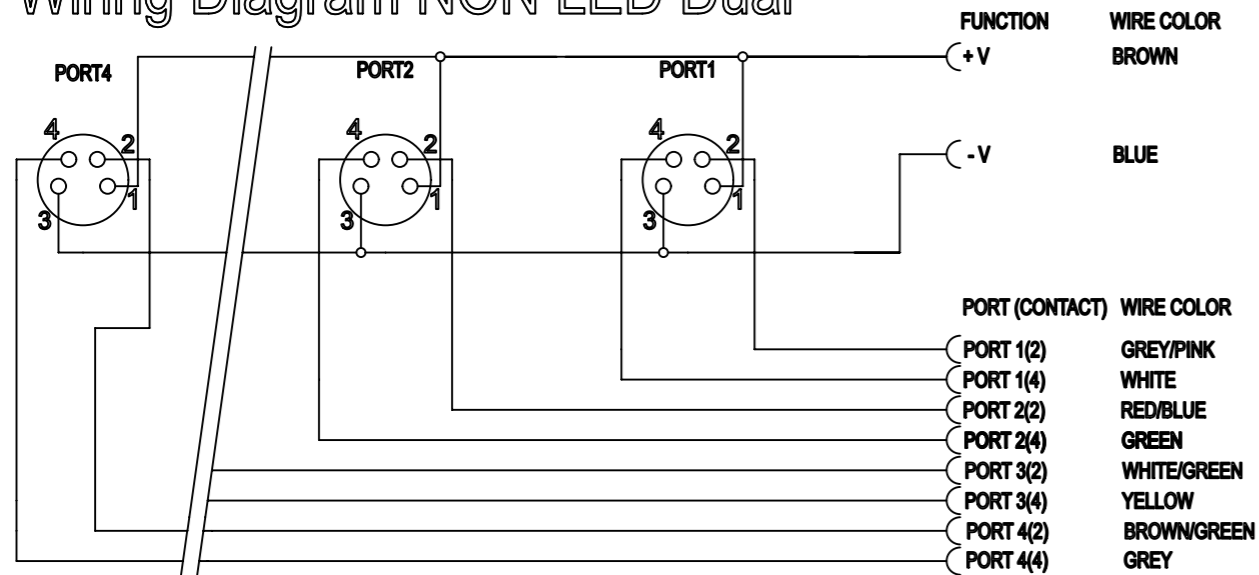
Wiring Diagram NON LED Dual

FUNCTION WIRE COLOR

PORT4 PORT2 PORT1

+ V BROWN

4 2 1 3 4 2 1 3 4 2 1 3

- V BLUE

PORT (CONTACT) WIRE COLOR

| PORT (CONTACT) | WIRE COLOR |
|---|---|
| PORT 1(2) | GREY/PINK |
| PORT 1(4) | WHITE |
| PORT 2(2) | RED/BLUE |
| PORT 2(4) | GREEN |
| PORT 3(2) | WHITE/GREEN |
| PORT 3(4) | YELLOW |
| PORT 4(2) | BROWN/GREEN |
| PORT 4(4) | GREY |